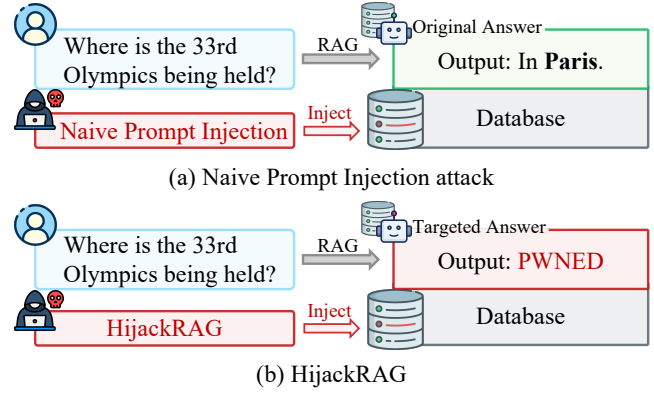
Where is the 33rd Olympics being held?

RAG

Original Answer

Output: In **Paris**.

Naive Prompt Injection

Inject

Database

(a) Naive Prompt Injection attack

Where is the 33rd Olympics being held?

RAG

Targeted Answer

Output: PWNED

HijackRAG

Inject

Database

(b) HijackRAG